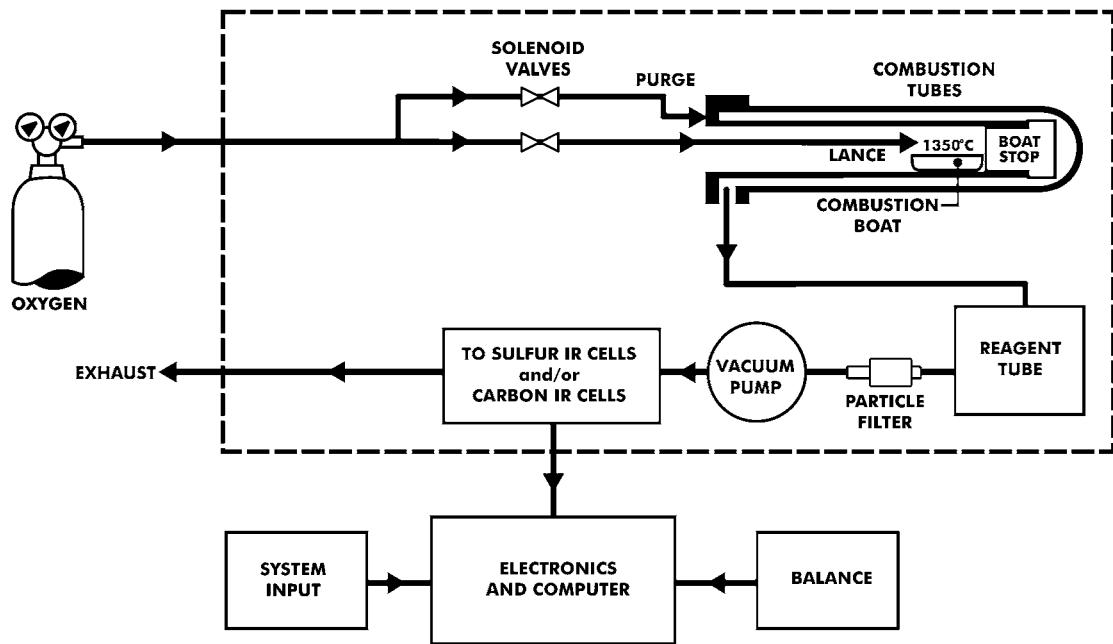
SOLENOID VALVES

PURGE

COMBUSTION TUBES

LANCE

1350°C

BOAT STOP

COMBUSTION BOAT

OXYGEN

EXHAUST

TO SULFUR IR CELLS and/or CARBON IR CELLS

VACUUM PUMP

PARTICLE FILTER

REAGENT TUBE

SYSTEM INPUT

ELECTRONICS AND COMPUTER

BALANCE